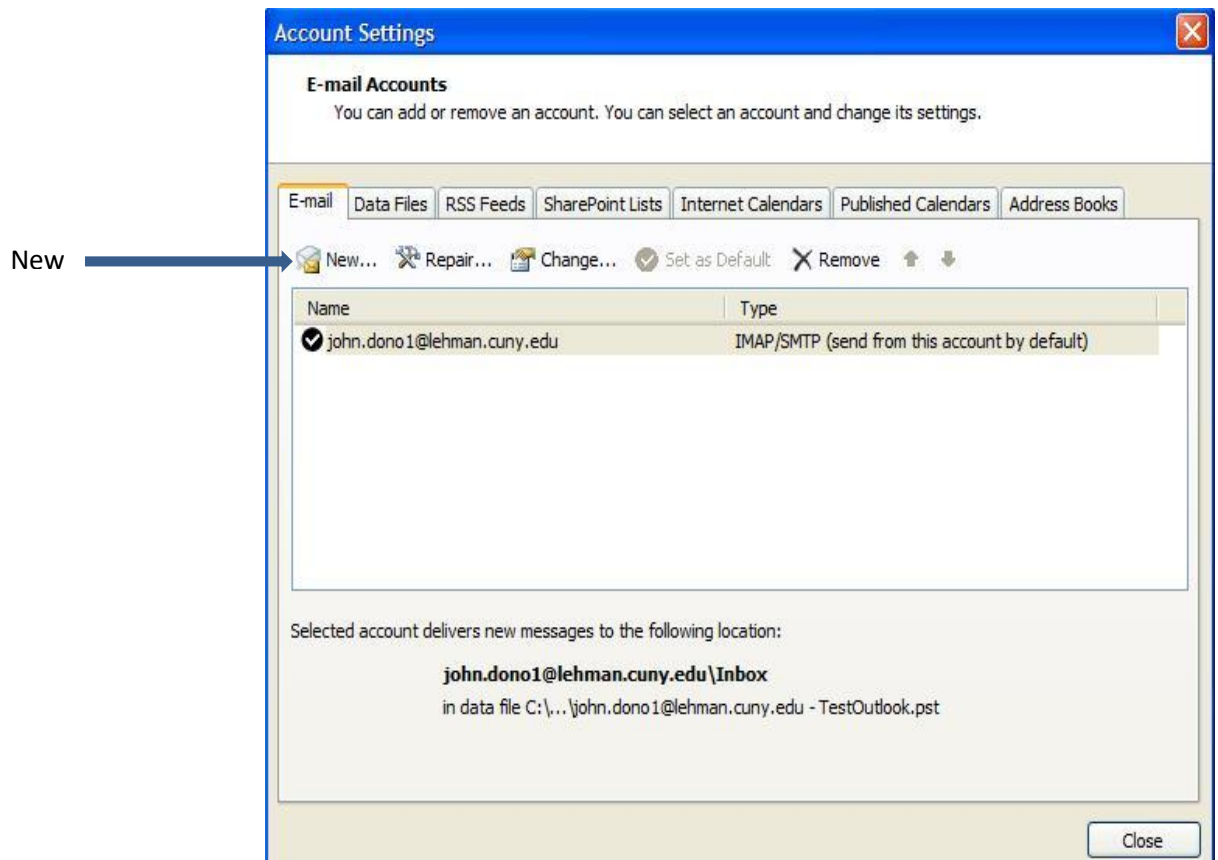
Account Settings

E-mail Accounts
You can add or remove an account. You can select an account and change its settings.

E-mail | Data Files | RSS Feeds | SharePoint Lists | Internet Calendars | Published Calendars | Address Books

New

New... Repair... Change... Set as Default Remove

| Name | Type |
|---|---|
| john.dono1@lehman.cuny.edu | IMAP/SMTP (send from this account by default) |

Selected account delivers new messages to the following location:

john.dono1@lehman.cuny.edu\Inbox
in data file C:\...\john.dono1@lehman.cuny.edu - TestOutlook.pst

Close